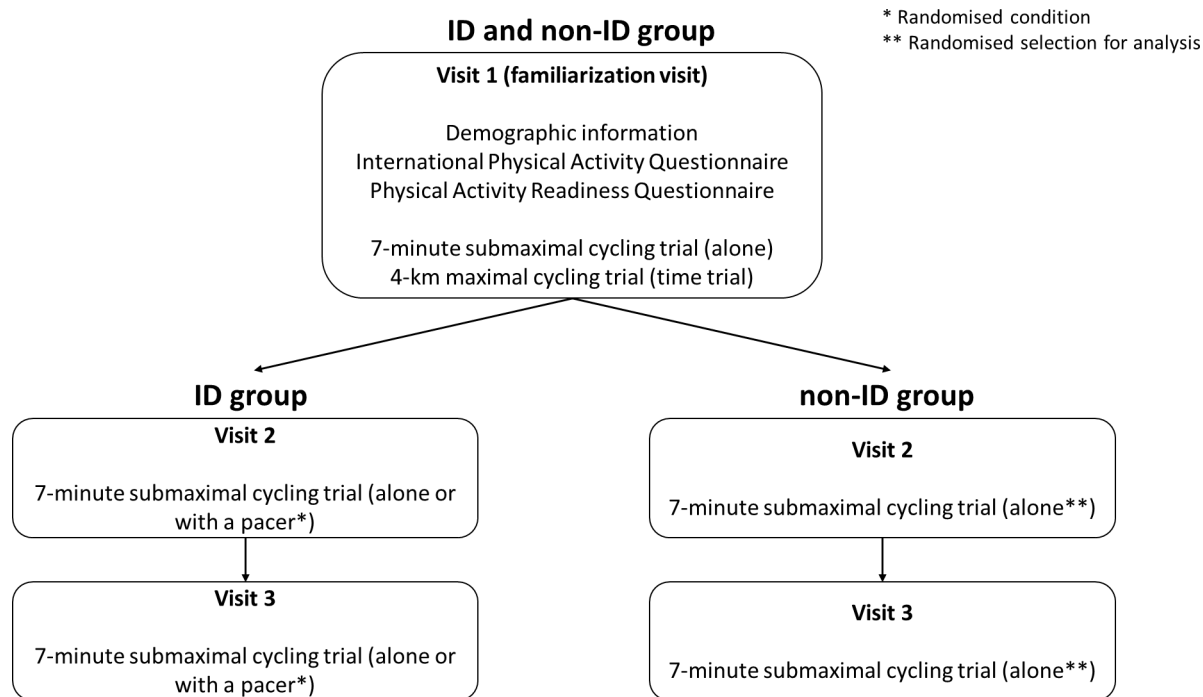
ID and non-ID group

* Randomised condition
** Randomised selection for analysis

Visit 1 (familiarization visit)

Demographic information
International Physical Activity Questionnaire
Physical Activity Readiness Questionnaire

7-minute submaximal cycling trial (alone)
4-km maximal cycling trial (time trial)

ID group

Visit 2

7-minute submaximal cycling trial (alone or with a pacer*)

Visit 3

7-minute submaximal cycling trial (alone or with a pacer*)

non-ID group

Visit 2

7-minute submaximal cycling trial (alone**)

Visit 3

7-minute submaximal cycling trial (alone**)